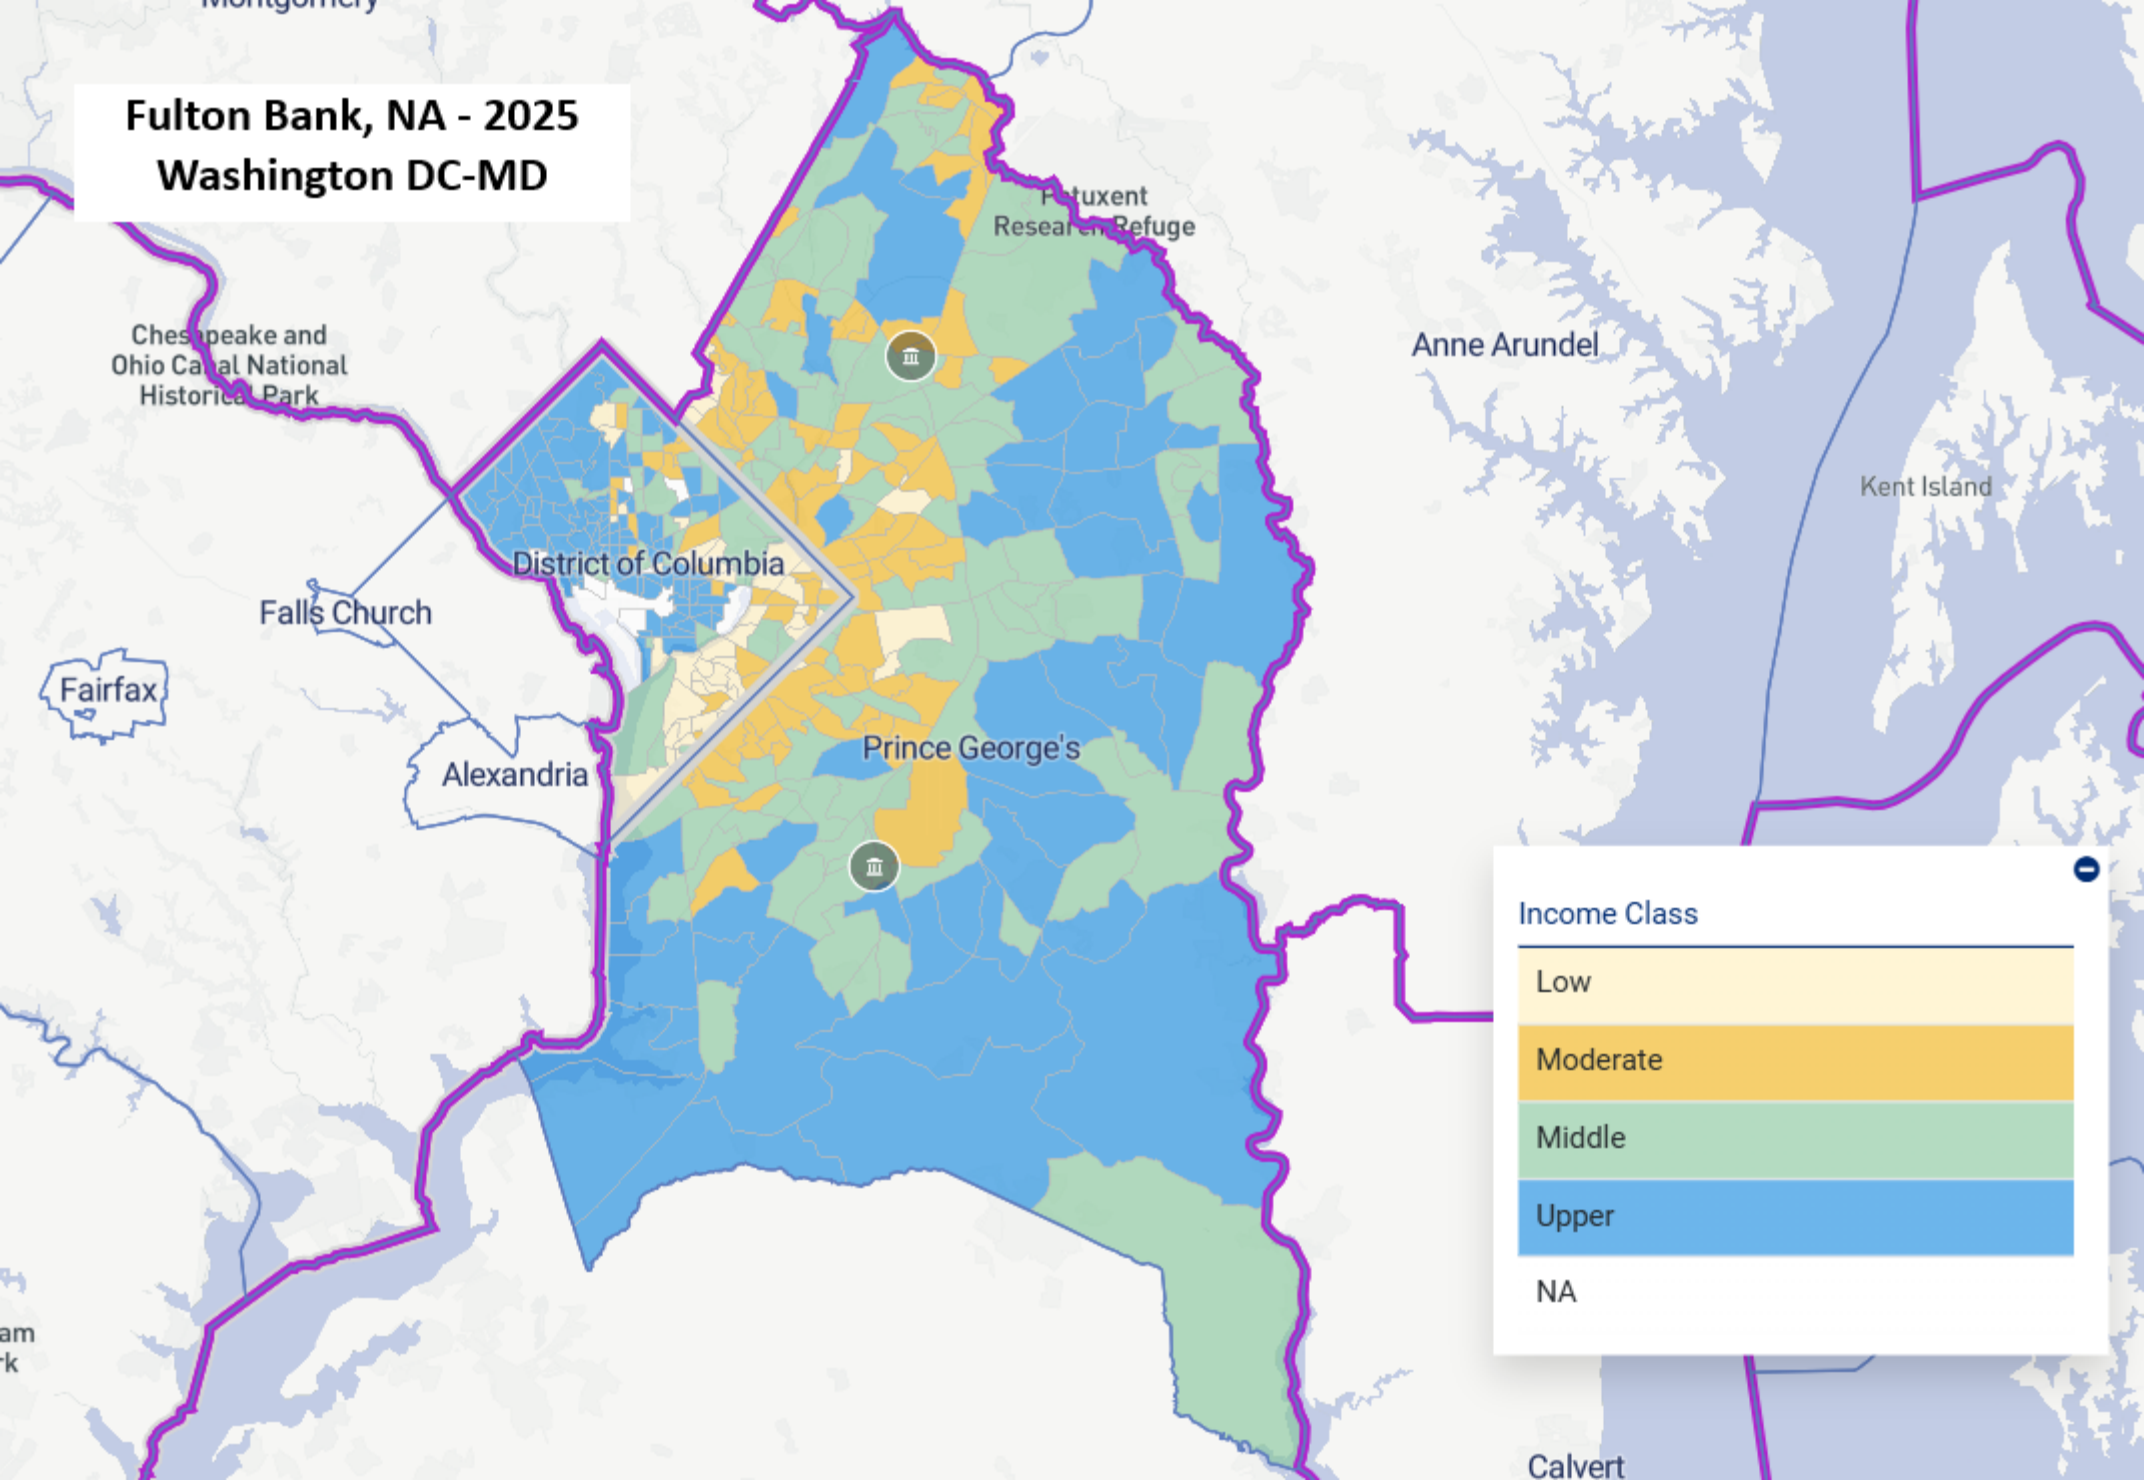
Montgomery

Fulton Bank, NA - 2025
Washington DC-MD

Patuxent Research Refuge

Chesapeake and Ohio Canal National Historical Park

Anne Arundel

Kent Island

District of Columbia

Falls Church

Fairfax

Alexandria

Prince George's

Income Class

Low
Moderate
Middle
Upper
NA

am
rk

Calvert